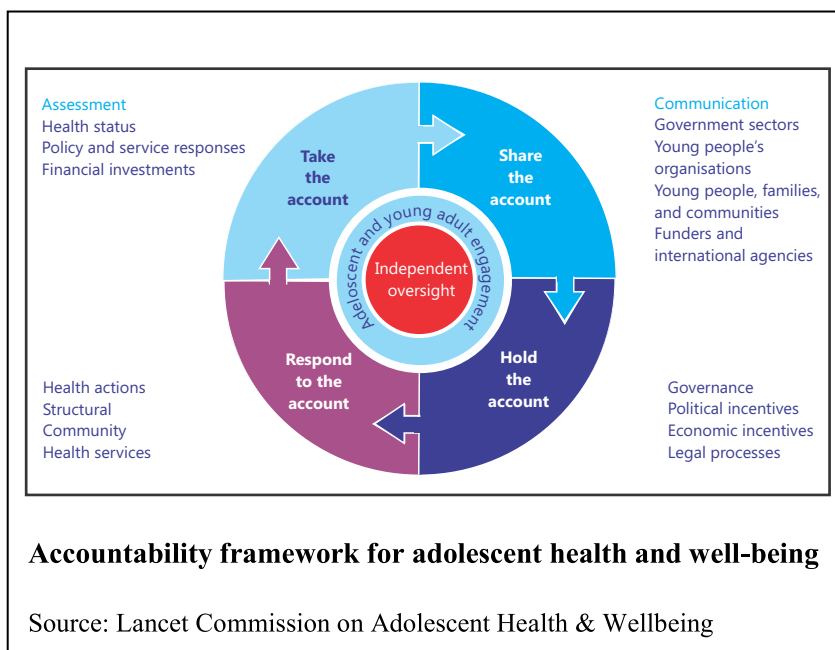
Assessment
Health status
Policy and service responses
Financial investments

Take the account

Share the account

Communication
Government sectors
Young people's organisations
Young people, families, and communities
Funders and international agencies

Adolescent and young adult engagement

Independent oversight

Respond to the account

Hold the account

Health actions
Structural
Community
Health services

Governance
Political incentives
Economic incentives
Legal processes

Accountability framework for adolescent health and well-being

Source: Lancet Commission on Adolescent Health & Wellbeing